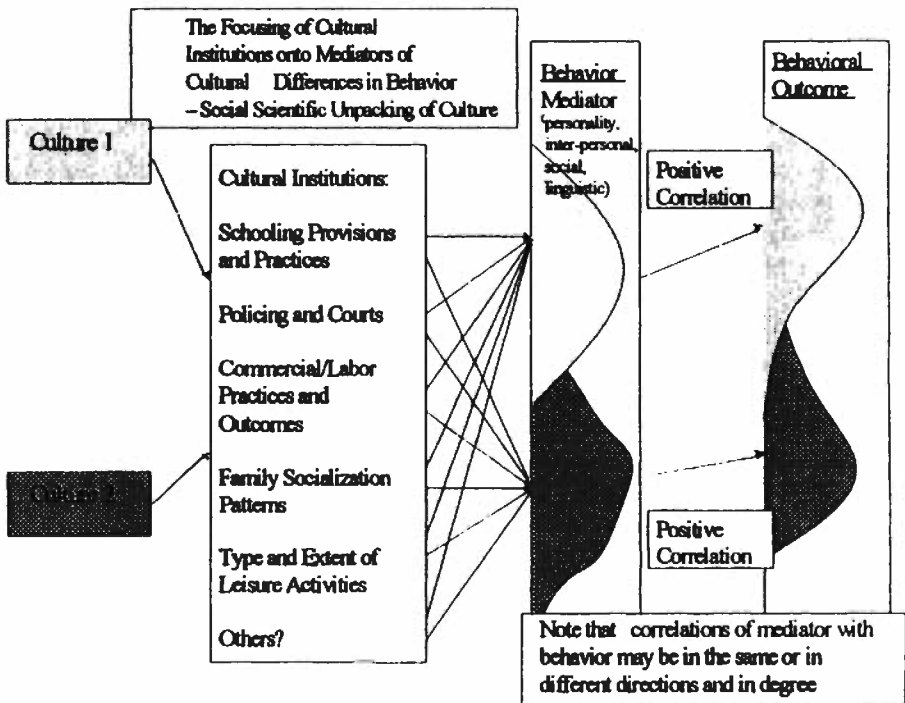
The Focusing of Cultural Institutions onto Mediators of Cultural Differences in Behavior – Social Scientific Unpacking of Culture

Culture 1

Culture 2

Cultural Institutions:

Schooling Provisions and Practices

Policing and Courts

Commercial/Labor Practices and Outcomes

Family Socialization Patterns

Type and Extent of Leisure Activities

Others?

Behavior Mediator (personality, inter-personal, social, linguistic)

Positive Correlation

Positive Correlation

Behavioral Outcome

Note that correlations of mediator with behavior may be in the same or in different directions and in degree